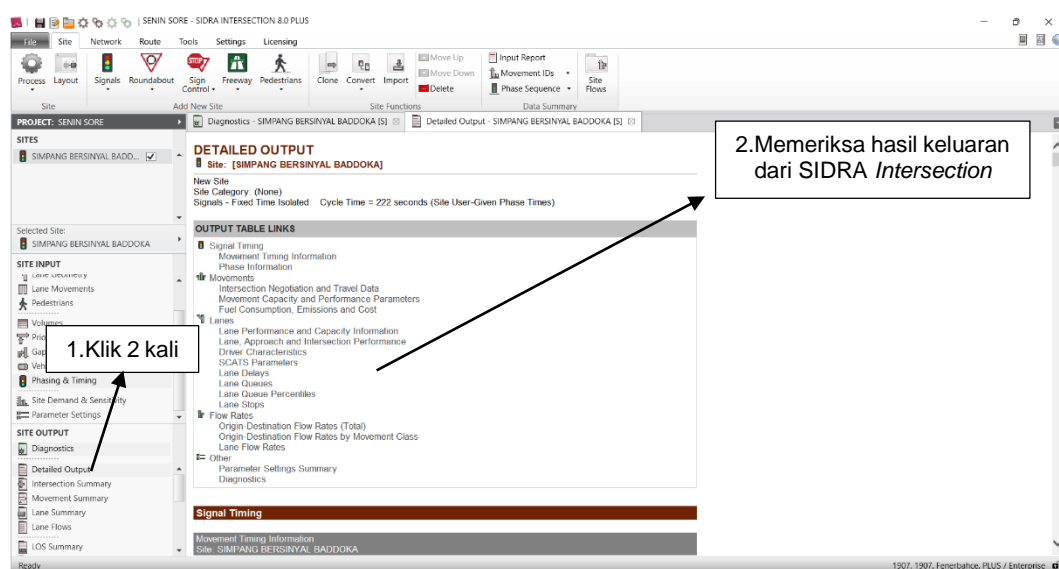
SENIN SORE - SIDRA INTERSECTION 8.0 PLUS

File Site Network Route Tools Settings Licensing

Process Layout Signals Roundabout Sign Control Freeway Pedestrians Clone Convert Import Move Up Move Down Delete Input Report Movement IDs Phase Sequence Site Flows

Site Add New Site Site Functions Data Summary

PROJECT: SENIN SORE

SITES

SIMPANG BERSINYAL BADD...

Selected Site:

SIMPANG BERSINYAL BADDOKA

SITE INPUT

Lane Geometry

Lane Movements

Pedestrians

Volumes

Prio

Gap

Vehi

Phasing & Timing

Site Demand & Sensitivity

Parameter Settings

SITE OUTPUT

Diagnostics

Detailed Output

Intersection Summary

Movement Summary

Lane Summary

Lane Flows

LOS Summary

Diagnostics - SIMPANG BERSINYAL BADDOKA [S]

Detailed Output - SIMPANG BERSINYAL BADDOKA [S]

DETAILED OUTPUT

Site: [SIMPANG BERSINYAL BADDOKA]

New Site

Site Category: (None)

Signals - Fixed Time Isolated Cycle Time = 222 seconds (Site User-Given Phase Times)

OUTPUT TABLE LINKS

Signal Timing

Movement Timing Information

Phase Information

Movements

Intersection Negotiation and Travel Data

Movement Capacity and Performance Parameters

Fuel Consumption, Emissions and Cost

Lanes

Lane Performance and Capacity Information

Lane, Approach and Intersection Performance

Driver Characteristics

SCATS Parameters

Lane Delays

Lane Queues

Lane Queue Percentiles

Lane Stops

Flow Rates

Origin-Destination Flow Rates (Total)

Origin-Destination Flow Rates by Movement Class

Lane Flow Rates

Other

Parameter Settings Summary

Diagnostics

Signal Timing

Movement Timing Information

Site: SIMPANG BERSINYAL BADDOKA

2.Memeriksa hasil keluaran dari SIDRA Intersection

1.Klik 2 kali

Ready

1907, 1907, Fenerbahce, PLUS / Enterprise